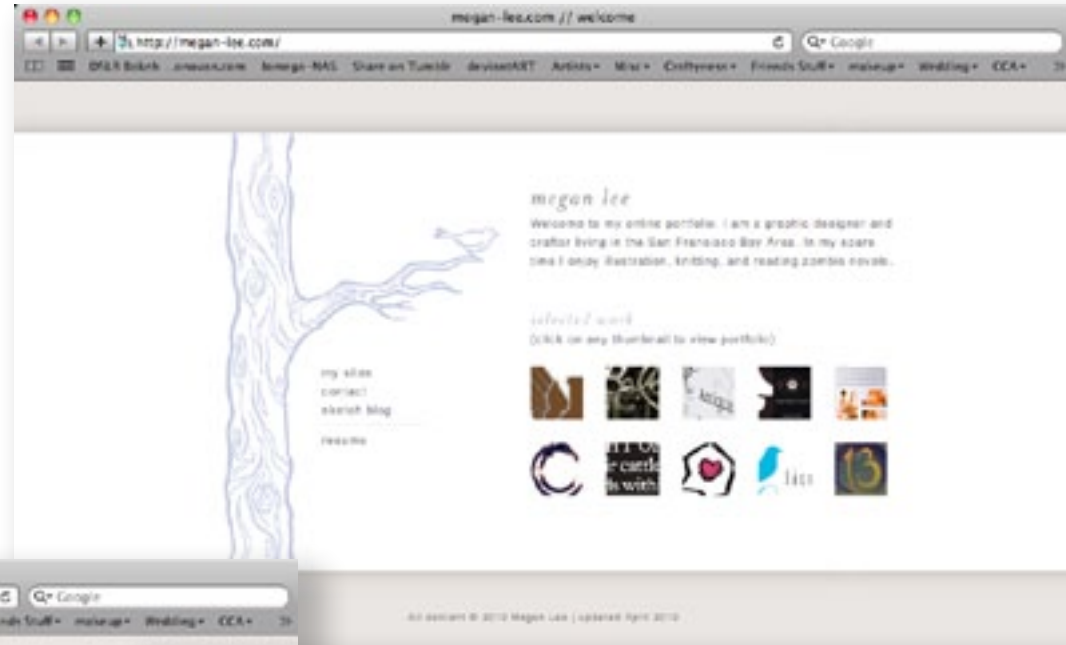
megan-lee.com // welcome

http://megan-lee.com/

Google

DR&R Bokeh .oneuus.com lemego-NAS Share on Tumblr deviantART Artists Misc Craftyness Friends Stuff makeup Wedding CCA

megan lee

Welcome to my online portfolio. I am a graphic designer and crafter living in the San Francisco Bay Area. In my spare time I enjoy illustration, knitting, and reading zombie novels.

selected work
(click on any thumbnail to view portfolio)

my sites
contact
sketch blog
resume

Google
nds Stuff makeup Wedding CCA

All content © 2010 Megan Lee | updated April 2010